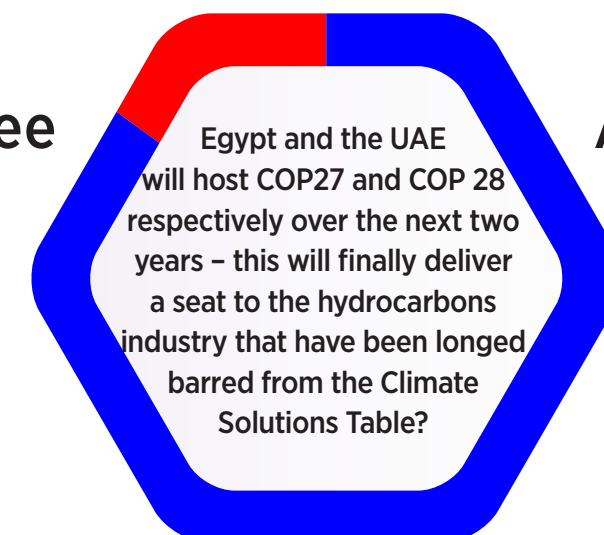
ee

Egypt and the UAE will host COP27 and COP 28 respectively over the next two years – this will finally deliver a seat to the hydrocarbons industry that have been longed barred from the Climate Solutions Table?

A